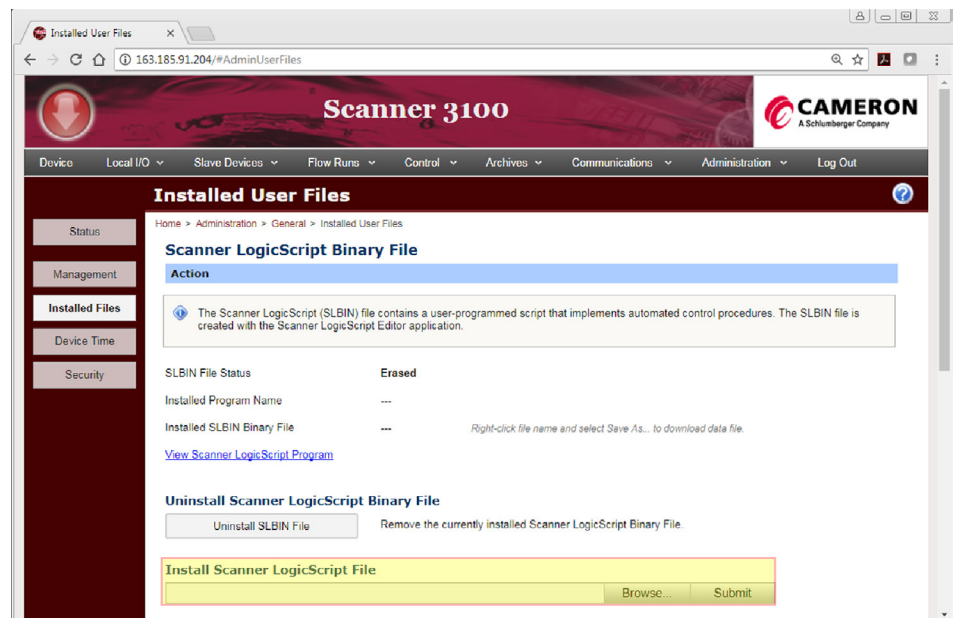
Installed User Files ×

← → C ⓘ 163.185.91.204/#AdminUserFiles

Scanner 3100

CAMERON
A Schlumberger Company

Device Local I/O Slave Devices Flow Runs Control Archives Communications Administration Log Out

Installed User Files

Status

Management

Installed Files

Device Time

Security

Home > Administration > General > Installed User Files

Scanner LogicScript Binary File

Action

The Scanner LogicScript (SLBIN) file contains a user-programmed script that implements automated control procedures. The SLBIN file is created with the Scanner LogicScript Editor application.

| SLBIN File Status | Erased | |
|---|---|---|
| Installed Program Name | --- | |
| Installed SLBIN Binary File | --- | Right-click file name and select Save As... to download data file. |

View Scanner LogicScript Program

Uninstall Scanner LogicScript Binary File

Uninstall SLBIN File Remove the currently installed Scanner LogicScript Binary File.

Install Scanner LogicScript File

Browse... Submit